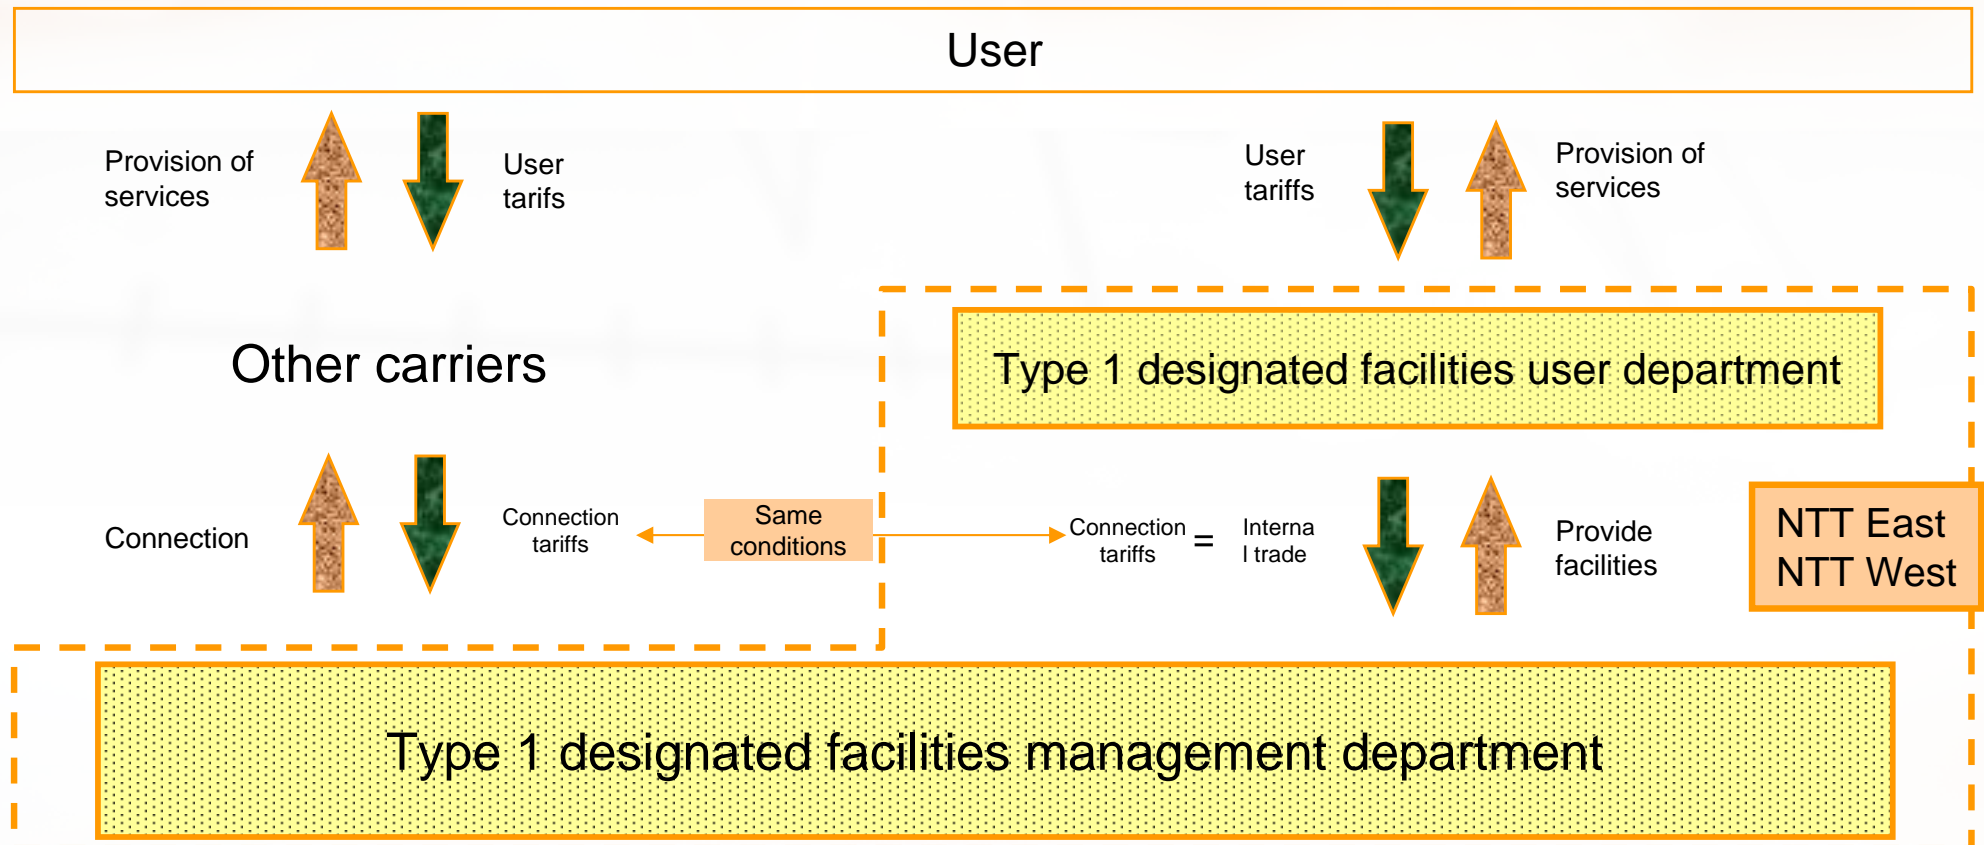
User

Provision of services

User tarifs

User tariffs

Provision of services

Other carriers

Type 1 designated facilities user department

Connection

Connection tariffs

Same conditions

Connection tariffs

=

Interna l trade

Provide facilities

NTT East
NTT West

Type 1 designated facilities management department